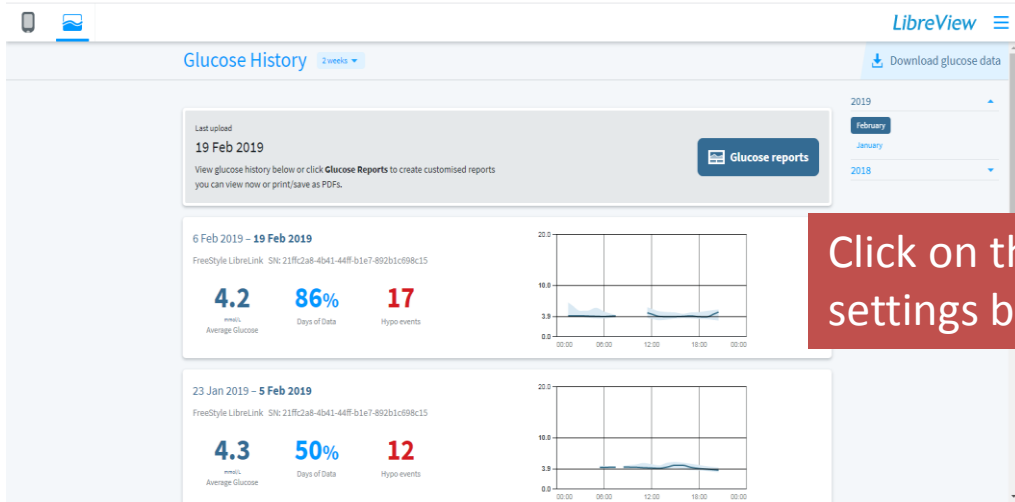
LibreView

Glucose History 2 weeks

Download glucose data

2019
February
January
2018

Last upload
19 Feb 2019
View glucose history below or click Glucose Reports to create customised reports you can view now or print/save as PDFs.

Glucose reports

6 Feb 2019 – 19 Feb 2019
FreeStyle LibreLink SN: 21ffc2a8-4b41-44ff-b1e7-892b1c698c15

4.2
mmol/L
Average Glucose

86%
Days of Data

17
Hypo events

20.0
10.0
3.9
0.0
00:00 06:00 12:00 18:00 00:00

Click on th
settings b

23 Jan 2019 – 5 Feb 2019
FreeStyle LibreLink SN: 21ffc2a8-4b41-44ff-b1e7-892b1c698c15

4.3
mmol/L
Average Glucose

50%
Days of Data

12
Hypo events

20.0
10.0
3.9
0.0
00:00 06:00 12:00 18:00 00:00